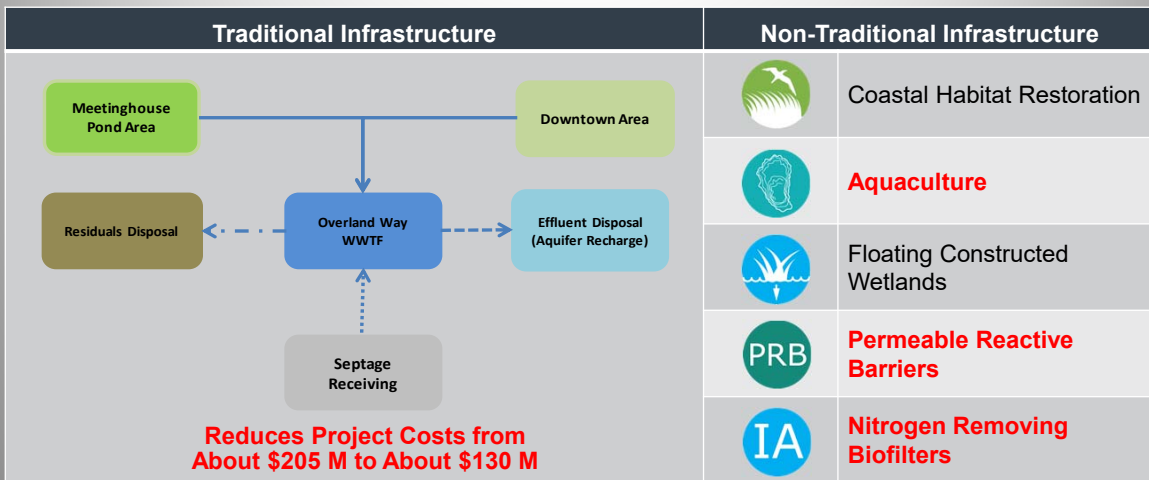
Traditional Infrastructure

Meetinghouse Pond Area

Downtown Area

Residuals Disposal

Overland Way WWTF

Effluent Disposal (Aquifer Recharge)

Septage Receiving

Reduces Project Costs from About \$205 M to About \$130 M

Non-Traditional Infrastructure

Coastal Habitat Restoration

Aquaculture

Floating Constructed Wetlands

PRB

Permeable Reactive Barriers

IA

Nitrogen Removing Biofilters